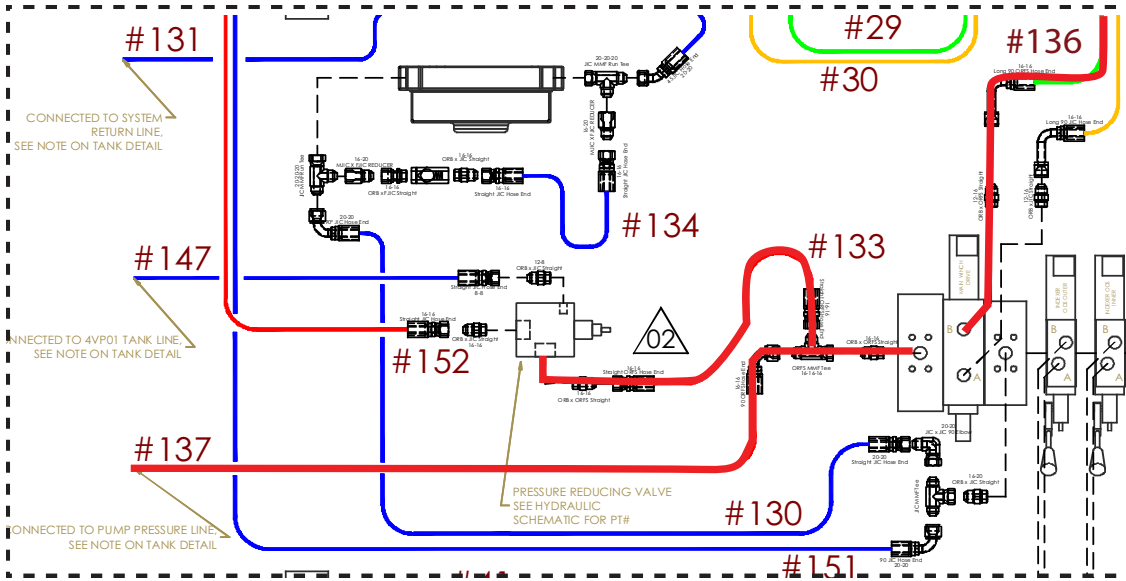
#131

#29

#136

#30

CONNECTED TO SYSTEM RETURN LINE, SEE NOTE ON TANK DETAIL

20-20-20 JIC MMF Run Tee

20-20 Straight JIC Hose End

Long 90 ORFS Hose End

16-16 Long 90 JIC Hose End

16-20 M/JIC X F/JIC REDUCER

ORB x JIC Straight

16-16 ORB x F/JIC Straight

16-16 Straight JIC Hose End

16-16 Straight JIC Hose End

20-20 90° JIC Hose End

#134

#147

12-8 ORB x JIC Straight

Straight JIC Hose End 8-8

#133

16-16 Straight JIC Hose End

ORB x JIC Straight 16-16

02

ORB x ORFS Straight

ORFS MMF Tee 16-16-16

16-16 Straight ORFS Hose End

ORB x ORFS Straight

CONNECTED TO 4VP01 TANK LINE, SEE NOTE ON TANK DETAIL

#152

MAIN WINCH DRIVE

B

A

HOLDER CUTTER

FEEDER LINER

B

A

B

A

#137

20-20 JIC x JIC 90 Elbow

20-20 Straight JIC Hose End

16-20 ORB x JIC Straight

JIC MMF Tee

PRESSURE REDUCING VALVE SEE HYDRAULIC SCHEMATIC FOR PT#

#130

CONNECTED TO PUMP PRESSURE LINE, SEE NOTE ON TANK DETAIL

90 JIC Hose End 20-20

#151

#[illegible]